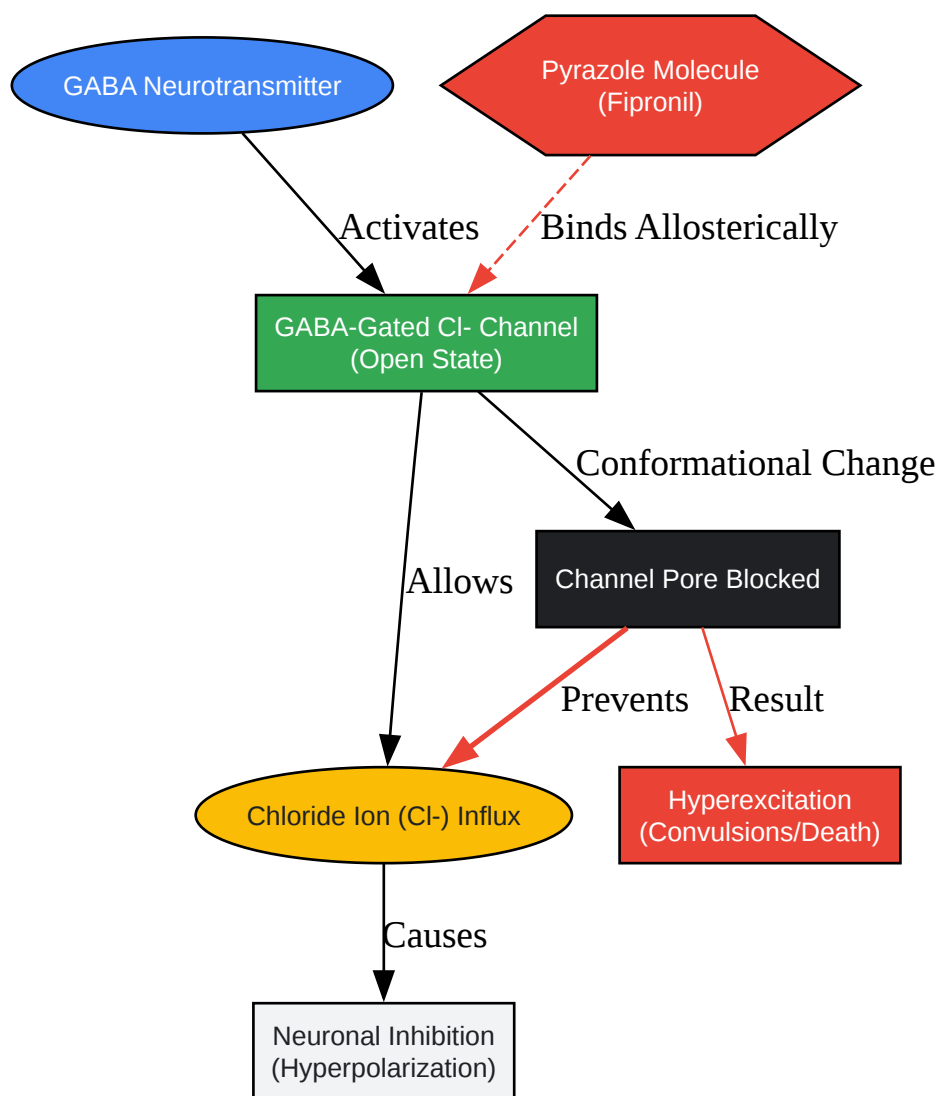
GABA Neurotransmitter

Pyrazole Molecule
(Fipronil)

Activates

Binds Allosterically

GABA-Gated Cl- Channel
(Open State)

Conformational Change

Channel Pore Blocked

Allows

Prevents

Result

Chloride Ion (Cl-) Influx

Hyperexcitation
(Convulsions/Death)

Causes

Neuronal Inhibition
(Hyperpolarization)